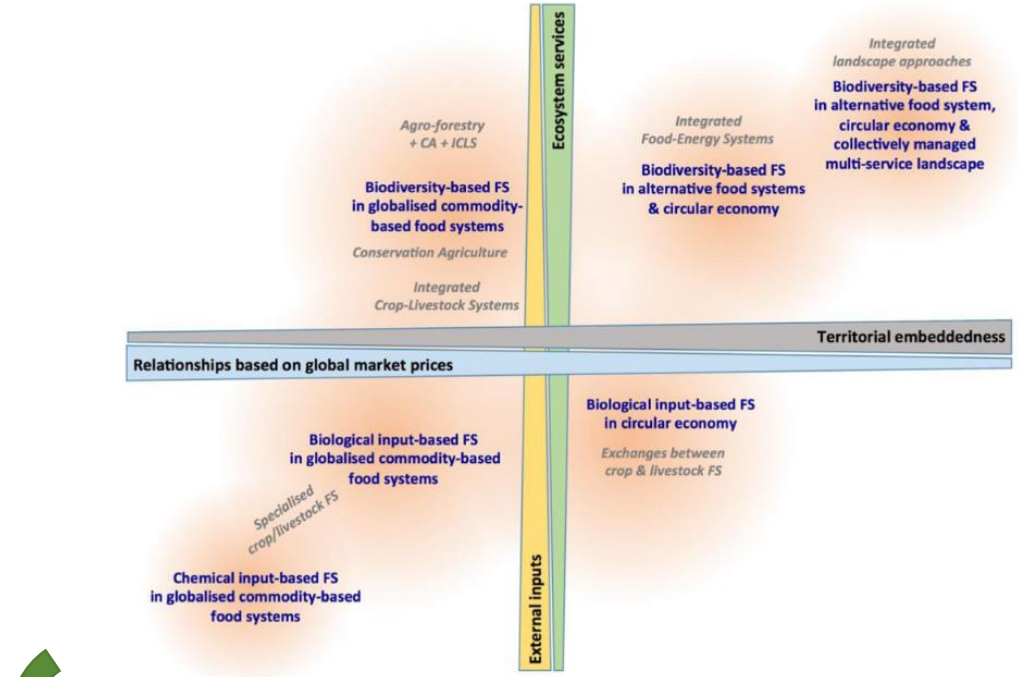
Ecosystem services

Integrated landscape approaches

Biodiversity-based FS in alternative food system, circular economy & collectively managed multi-service landscape

Agro-forestry + CA + ICLS

Integrated Food-Energy Systems

Biodiversity-based FS in alternative food systems & circular economy

Biodiversity-based FS in globalised commodity-based food systems

Conservation Agriculture

Integrated Crop-Livestock Systems

Territorial embeddedness

Relationships based on global market prices

Biological input-based FS in circular economy

Exchanges between crop & livestock FS

Biological input-based FS in globalised commodity-based food systems

Specialised crop/livestock FS

Chemical input-based FS in globalised commodity-based food systems

External inputs